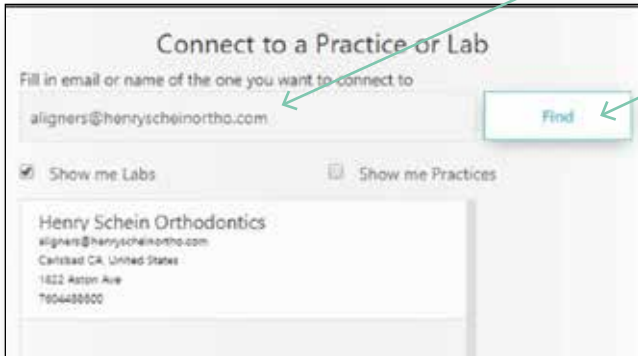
Connect to a Practice or Lab

Fill in email or name of the one you want to connect to

aligners@henryscheinortho.com

Find

Show me Labs

Show me Practices

Henry Schein Orthodontics
aligners@henryscheinortho.com
Carlsbad CA, United States
1822 Aston Ave
7604486500